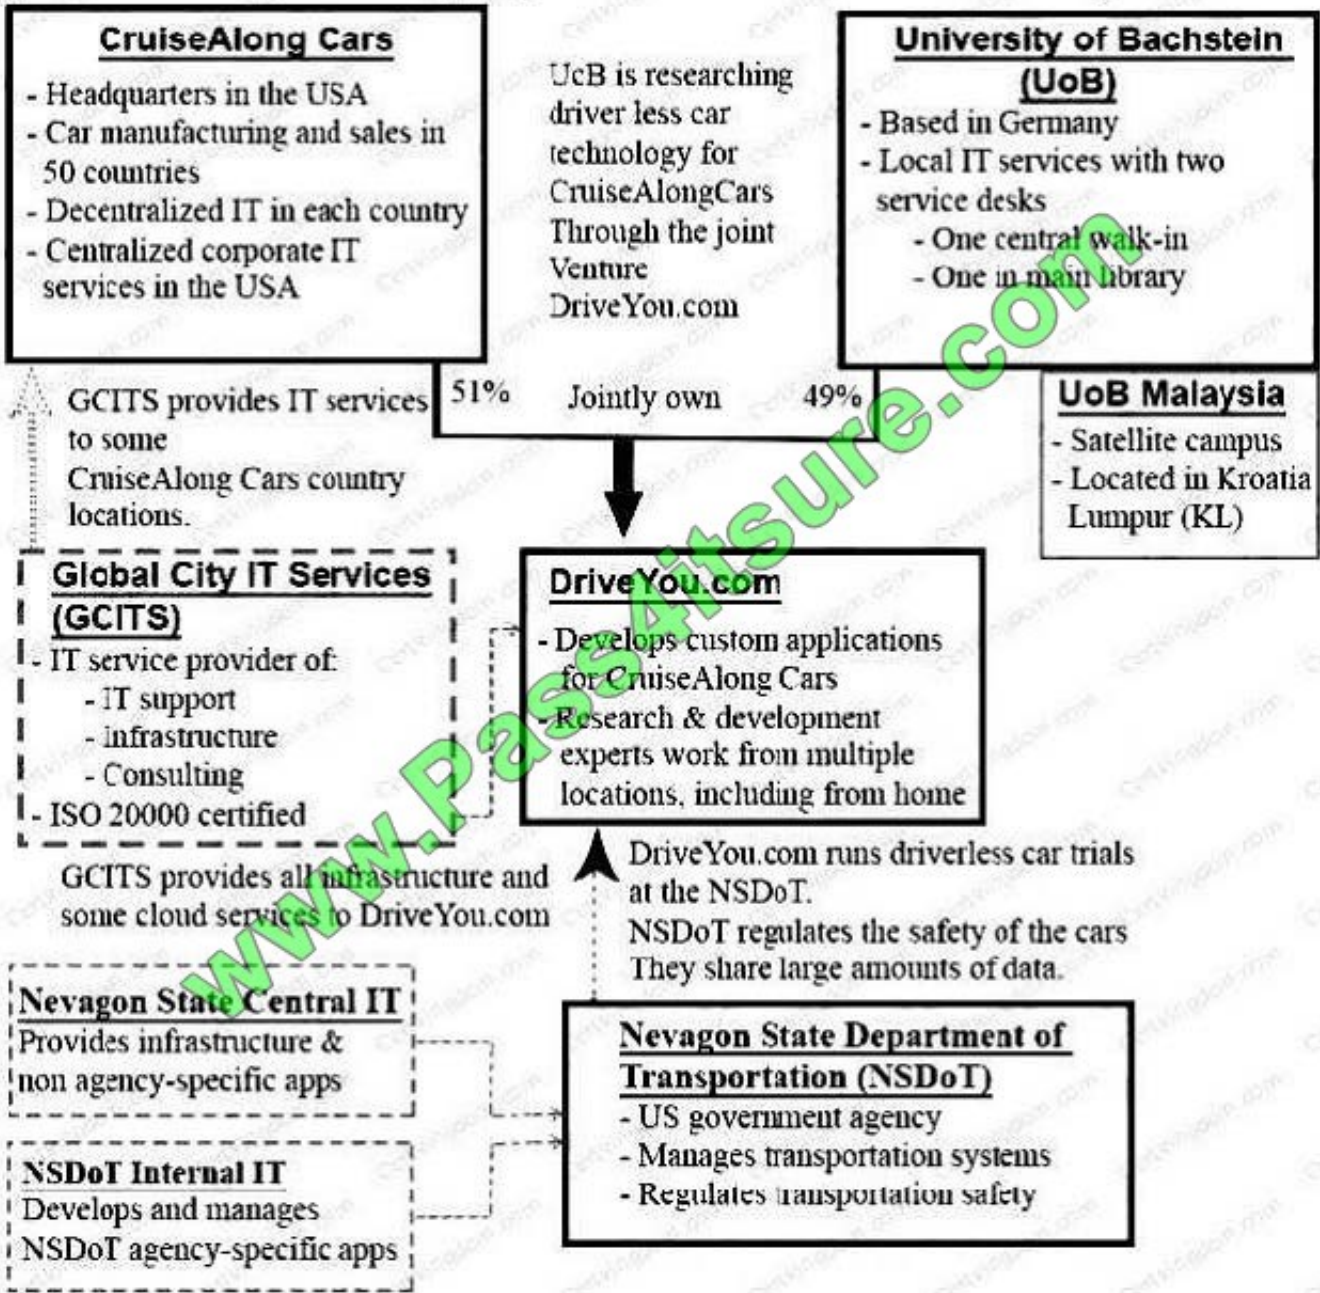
CruiseAlong Cars
- Headquarters in the USA
- Car manufacturing and sales in 50 countries
- Decentralized IT in each country
- Centralized corporate IT services in the USA

UcB is researching driver less car technology for CruiseAlongCars Through the joint Venture DriveYou.com

University of Bachstein (UoB)
- Based in Germany
- Local IT services with two service desks
- One central walk-in
- One in main library

GCITS provides IT services to some CruiseAlong Cars country locations.

51% Jointly own 49%

UoB Malaysia
- Satellite campus
- Located in Kroatia Lumpur (KL)

Global City IT Services (GCITS)
- IT service provider of:
- IT support
- Infrastructure
- Consulting
- ISO 20000 certified

DriveYou.com
- Develops custom applications for CruiseAlong Cars
- Research & development experts work from multiple locations, including from home

www.Pass4itsure.com

GCITS provides all infrastructure and some cloud services to DriveYou.com

DriveYou.com runs driverless car trials at the NSDoT.
NSDoT regulates the safety of the cars
They share large amounts of data.

Nevagon State Central IT
Provides infrastructure & non agency-specific apps

Nevagon State Department of Transportation (NSDoT)
- US government agency
- Manages transportation systems
- Regulates transportation safety

NSDoT Internal IT
Develops and manages NSDoT agency-specific apps